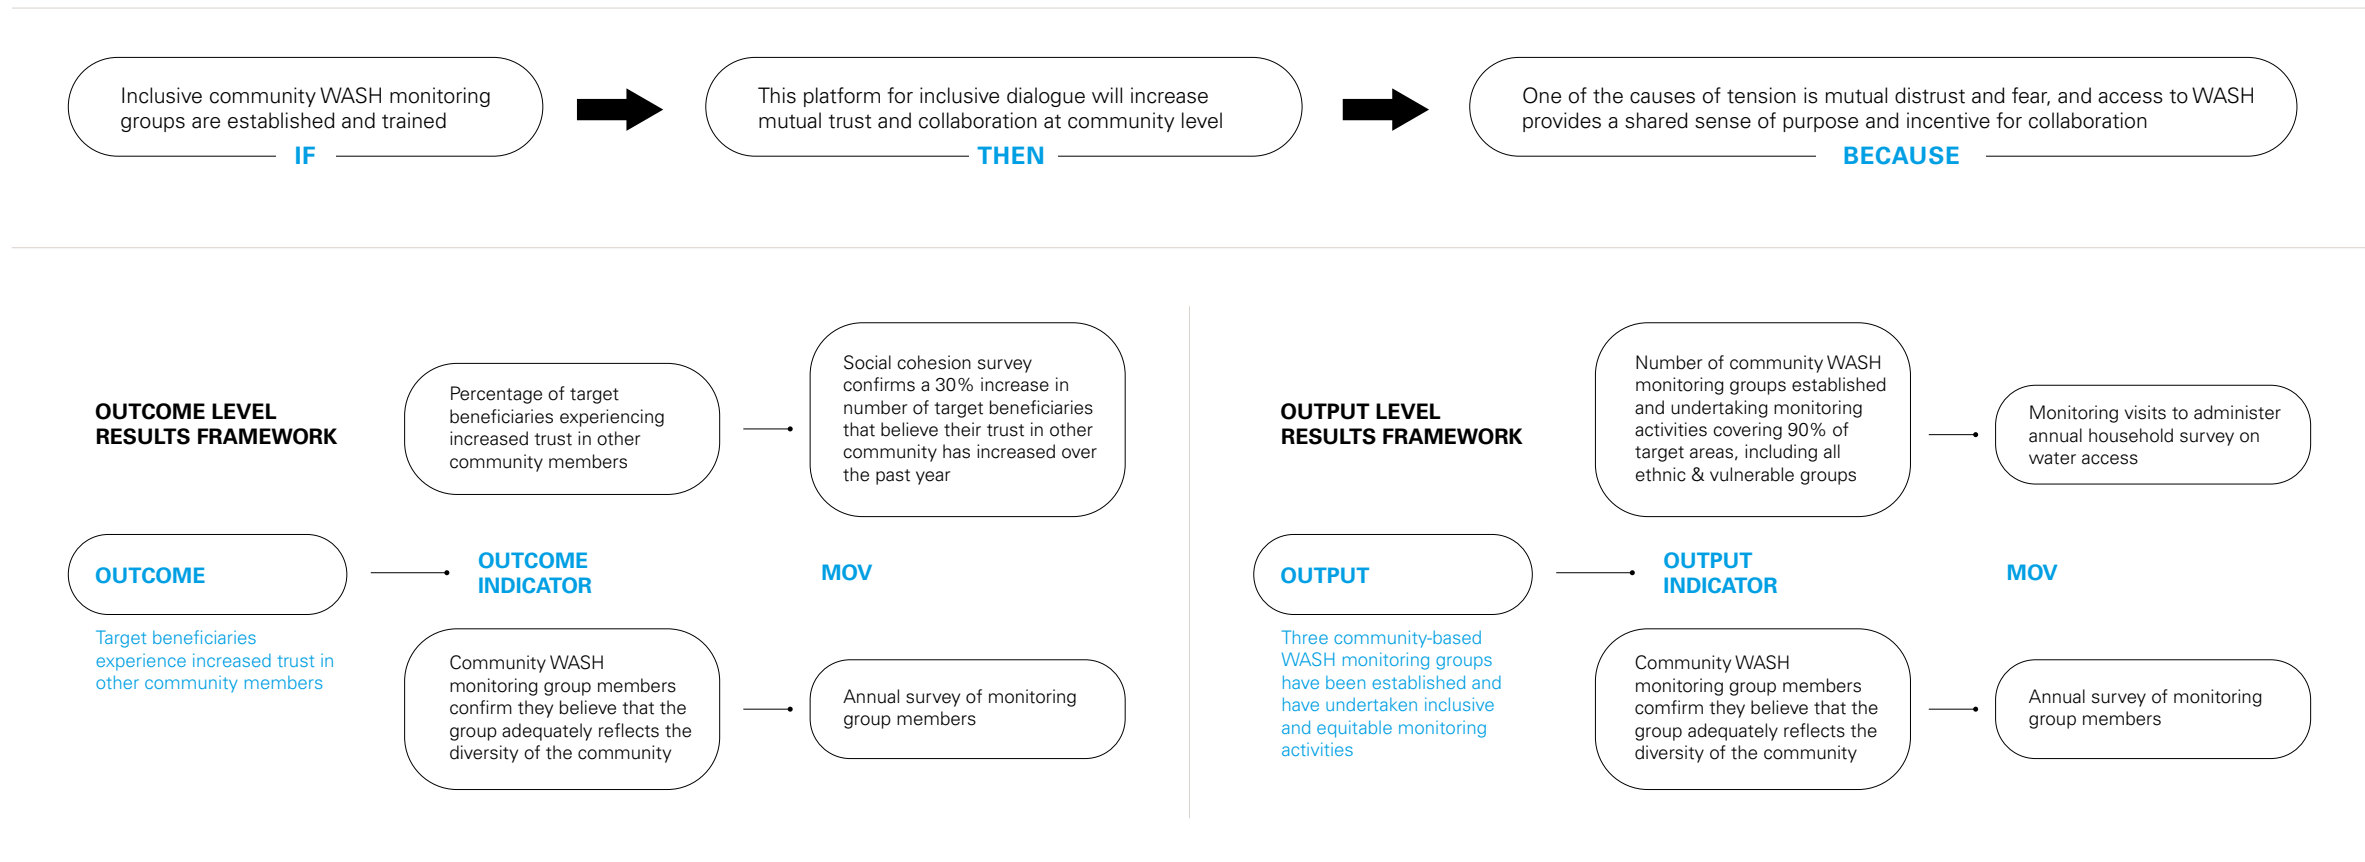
Inclusive community WASH monitoring groups are established and trained

IF

This platform for inclusive dialogue will increase mutual trust and collaboration at community level

THEN

One of the causes of tension is mutual distrust and fear, and access to WASH provides a shared sense of purpose and incentive for collaboration

BECAUSE

OUTCOME LEVEL RESULTS FRAMEWORK

Percentage of target beneficiaries experiencing increased trust in other community members

Social cohesion survey confirms a 30% increase in number of target beneficiaries that believe their trust in other community has increased over the past year

OUTCOME

OUTCOME INDICATOR

MOV

Target beneficiaries experience increased trust in other community members

Community WASH monitoring group members confirm they believe that the group adequately reflects the diversity of the community

Annual survey of monitoring group members

OUTPUT LEVEL RESULTS FRAMEWORK

Number of community WASH monitoring groups established and undertaking monitoring activities covering 90% of target areas, including all ethnic & vulnerable groups

Monitoring visits to administer annual household survey on water access

OUTPUT

OUTPUT INDICATOR

MOV

Three community-based WASH monitoring groups have been established and have undertaken inclusive and equitable monitoring activities

Community WASH monitoring group members comfirm they believe that the group adequately reflects the diversity of the community

Annual survey of monitoring group members